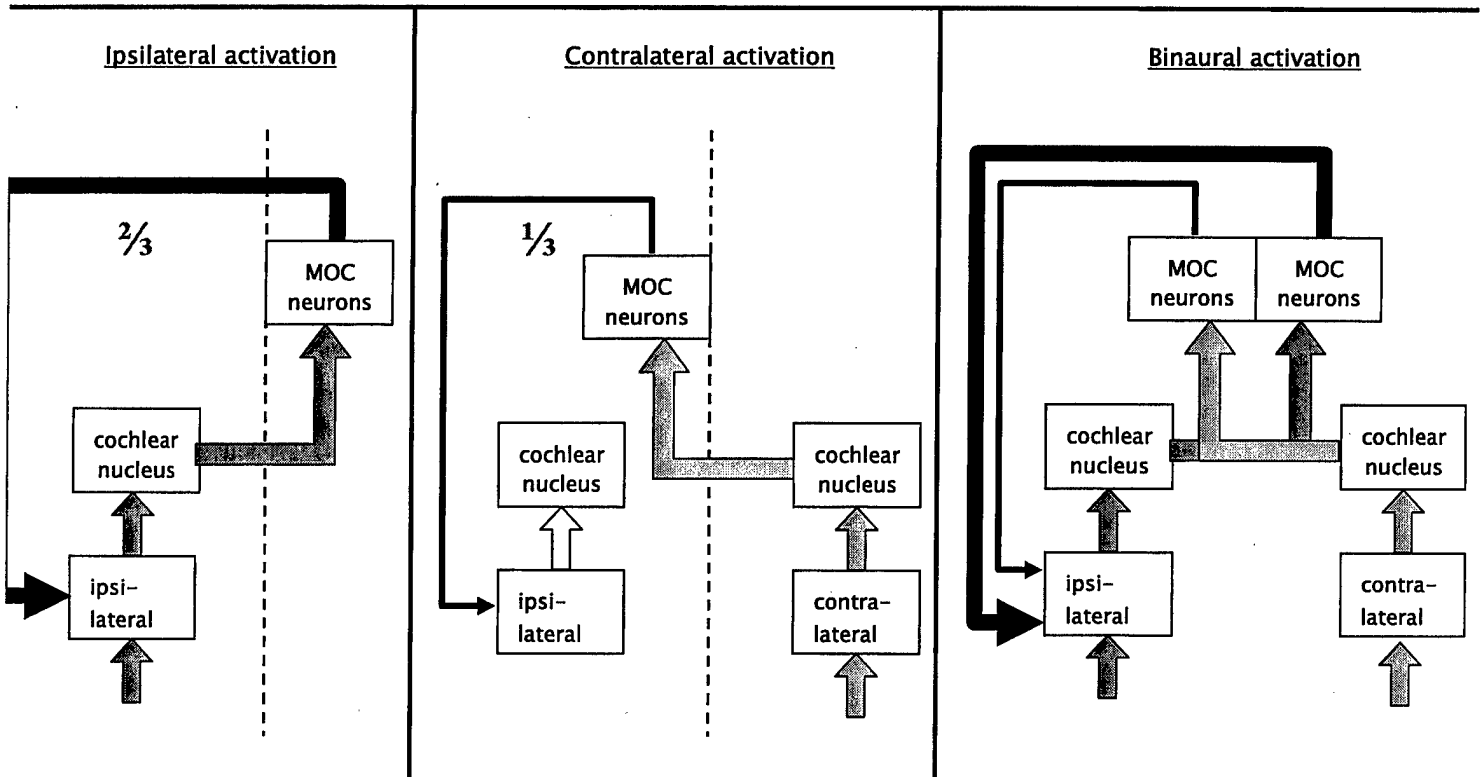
Ipsilateral activation

$\frac{2}{3}$

MOC neurons

cochlear nucleus

ipsilateral

Contralateral activation

$\frac{1}{3}$

MOC neurons

cochlear nucleus

cochlear nucleus

ipsilateral

contralateral

Binaural activation

MOC neurons

MOC neurons

cochlear nucleus

cochlear nucleus

ipsilateral

contralateral